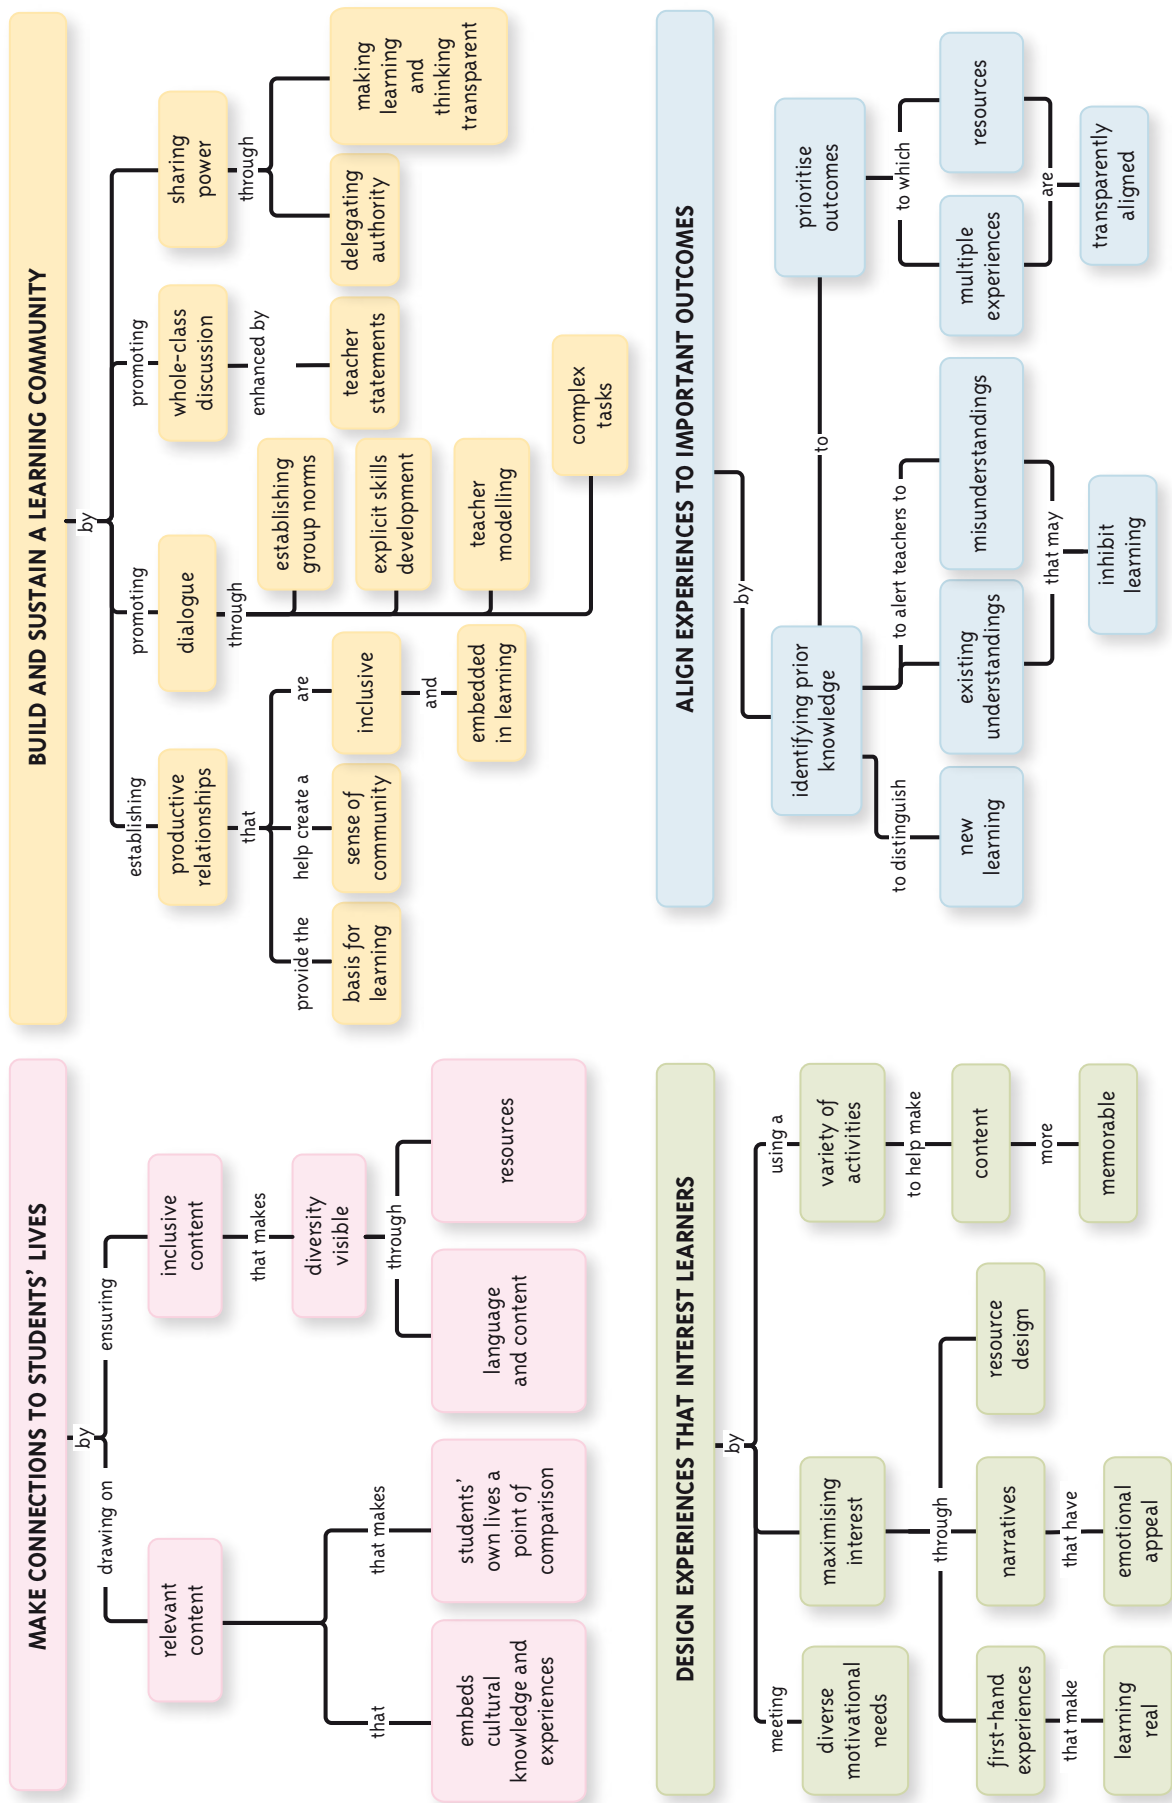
BUILD AND SUSTAIN A LEARNING COMMUNITY

by

establishing
productive relationships
that
provide the
basis for learning
help create a
sense of community
are
inclusive
and
embedded in learning

promoting
dialogue
through
establishing group norms
explicit skills development
teacher modelling
complex tasks

promoting
whole-class discussion
enhanced by
teacher statements

sharing power
through
delegating authority
making learning and thinking transparent

ALIGN EXPERIENCES TO IMPORTANT OUTCOMES

by
identifying prior knowledge
to distinguish
new learning
existing understandings
to alert teachers to
misunderstandings
that may
inhibit learning
to
prioritise outcomes
to which
multiple experiences
resources
are
transparently aligned

MAKE CONNECTIONS TO STUDENTS' LIVES

by
drawing on
relevant content
that
embeds cultural knowledge and experiences
that makes
students' own lives a point of comparison
ensuring
inclusive content
that makes
diversity visible
through
language and content
resources

DESIGN EXPERIENCES THAT INTEREST LEARNERS

by
meeting
diverse motivational needs
maximising interest
through
first-hand experiences
that make
learning real
narratives
that have
emotional appeal
resource design
using a
variety of activities
to help make
content
more
memorable